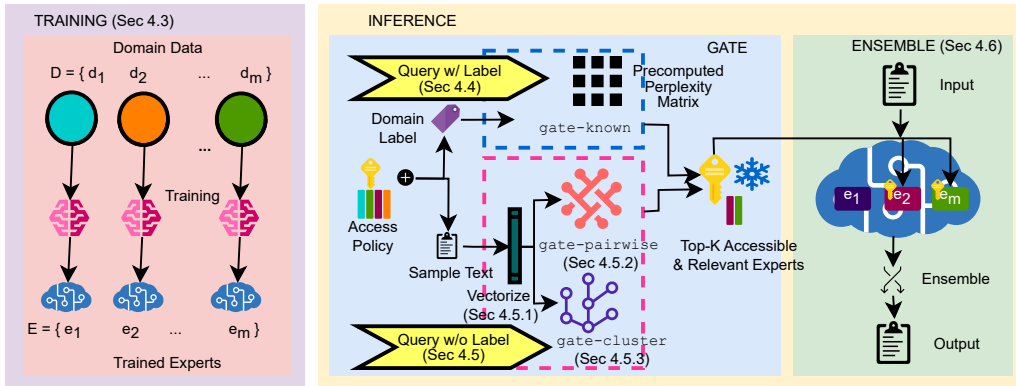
TRAINING (Sec 4.3)

Domain Data

D = { $d_1$ $d_2$ ... $d_m$ }

...

Training

E = { $e_1$ $e_2$ ... $e_m$ }

Trained Experts

INFERENCE

Query w/ Label (Sec 4.4)

GATE

Precomputed Perplexity Matrix

Domain Label

gate-known

Access Policy

Sample Text

Vectorize (Sec 4.5.1)

gate-pairwise (Sec 4.5.2)

gate-cluster (Sec 4.5.3)

Query w/o Label (Sec 4.5)

Top-K Accessible & Relevant Experts

ENSEMBLE (Sec 4.6)

Input

$e_1$ $e_2$ $e_m$

Ensemble

Output